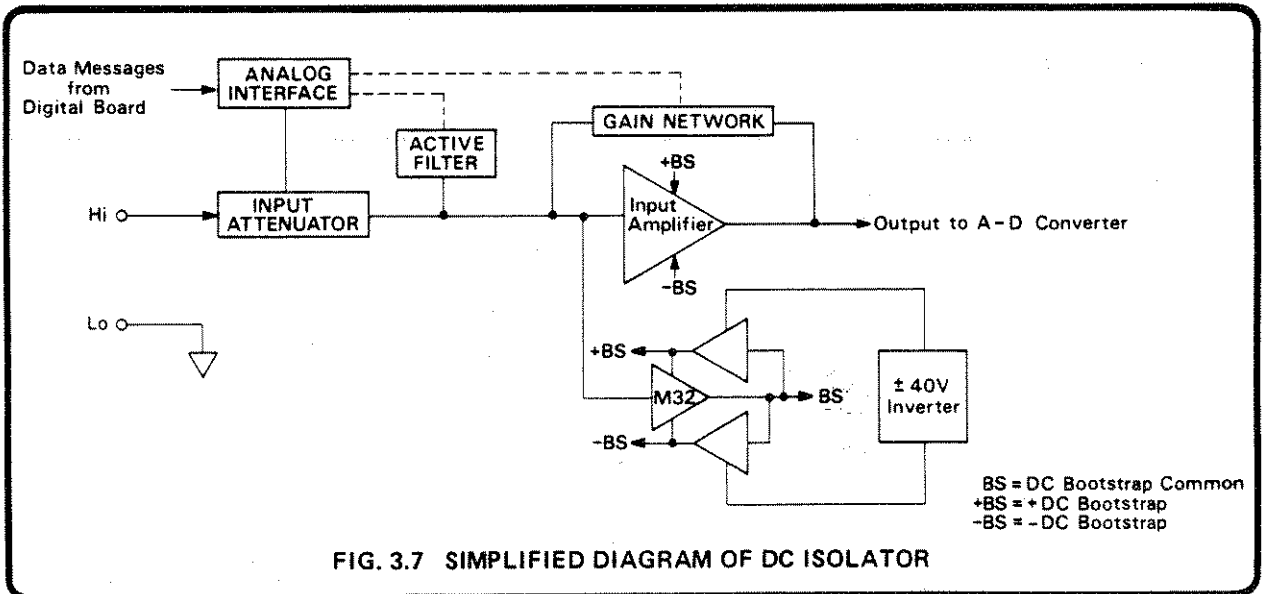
Data Messages from Digital Board

ANALOG INTERFACE

ACTIVE FILTER

GAIN NETWORK

+BS

Hi

INPUT ATTENUATOR

Input Amplifier

Output to A – D Converter

-BS

Lo

+BS

M32

BS

± 40V Inverter

-BS

BS = DC Bootstrap Common
+BS = + DC Bootstrap
-BS = - DC Bootstrap

FIG. 3.7 SIMPLIFIED DIAGRAM OF DC ISOLATOR